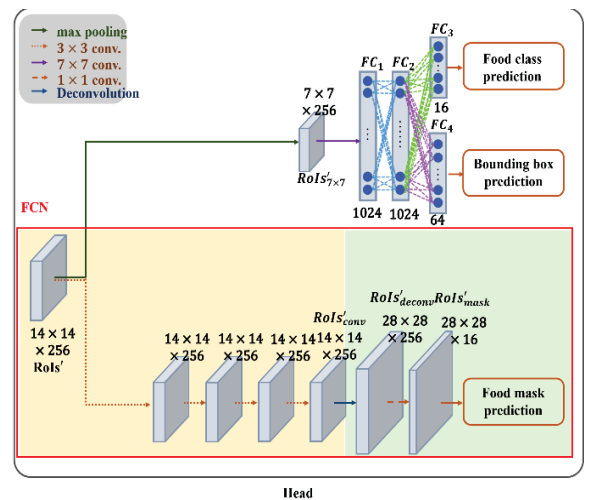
max pooling
$3 \times 3$ conv.
$7 \times 7$ conv.
$1 \times 1$ conv.
Deconvolution

$FC_3$
$FC_1$
$FC_2$
Food class prediction
$7 \times 7 \times 256$
16
$FC_4$
Bounding box prediction
$RoIs'_{7\times7}$
1024
1024
64

FCN

$14 \times 14 \times 256$
RoIs'

$RoIs'_{deconv}$ $RoIs'_{mask}$
$RoIs'_{conv}$
$28 \times 28 \times 256$
$28 \times 28 \times 16$
$14 \times 14 \times 256$
$14 \times 14 \times 256$
$14 \times 14 \times 256$
$14 \times 14 \times 256$
Food mask prediction

Head